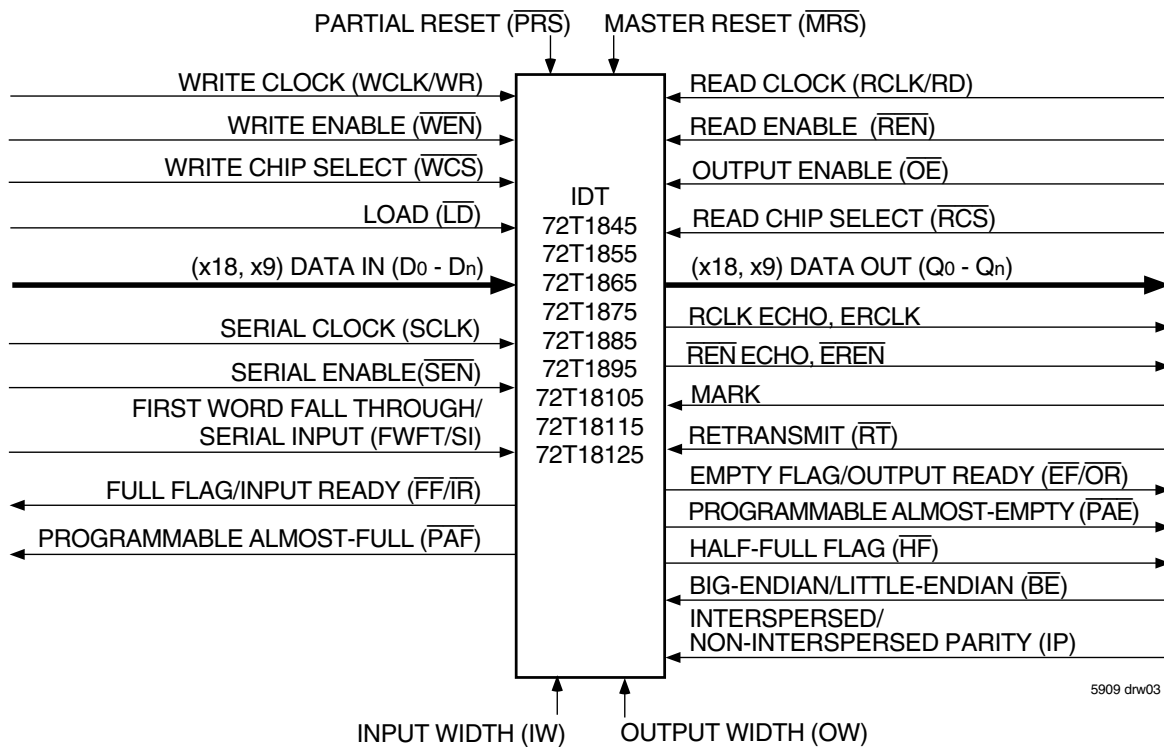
PARTIAL RESET ($\overline{PRS}$) MASTER RESET ($\overline{MRS}$)

WRITE CLOCK (WCLK/WR)
WRITE ENABLE ($\overline{WEN}$)
WRITE CHIP SELECT ($\overline{WCS}$)
LOAD ($\overline{LD}$)
(x18, x9) DATA IN ($D_0$ - $D_n$)
SERIAL CLOCK (SCLK)
SERIAL ENABLE($\overline{SEN}$)
FIRST WORD FALL THROUGH/ SERIAL INPUT (FWFT/SI)
FULL FLAG/INPUT READY ($\overline{FF}$/$\overline{IR}$)
PROGRAMMABLE ALMOST-FULL ($\overline{PAF}$)

IDT
72T1845
72T1855
72T1865
72T1875
72T1885
72T1895
72T18105
72T18115
72T18125

READ CLOCK (RCLK/RD)
READ ENABLE ($\overline{REN}$)
OUTPUT ENABLE ($\overline{OE}$)
READ CHIP SELECT ($\overline{RCS}$)
(x18, x9) DATA OUT ($Q_0$ - $Q_n$)
RCLK ECHO, ERCLK
$\overline{REN}$ ECHO, $\overline{EREN}$
MARK
RETRANSMIT ($\overline{RT}$)
EMPTY FLAG/OUTPUT READY ($\overline{EF}$/$\overline{OR}$)
PROGRAMMABLE ALMOST-EMPTY ($\overline{PAE}$)
HALF-FULL FLAG ($\overline{HF}$)
BIG-ENDIAN/LITTLE-ENDIAN ($\overline{BE}$)
INTERSPERSED/ NON-INTERSPERSED PARITY (IP)

5909 drw03

INPUT WIDTH (IW) OUTPUT WIDTH (OW)